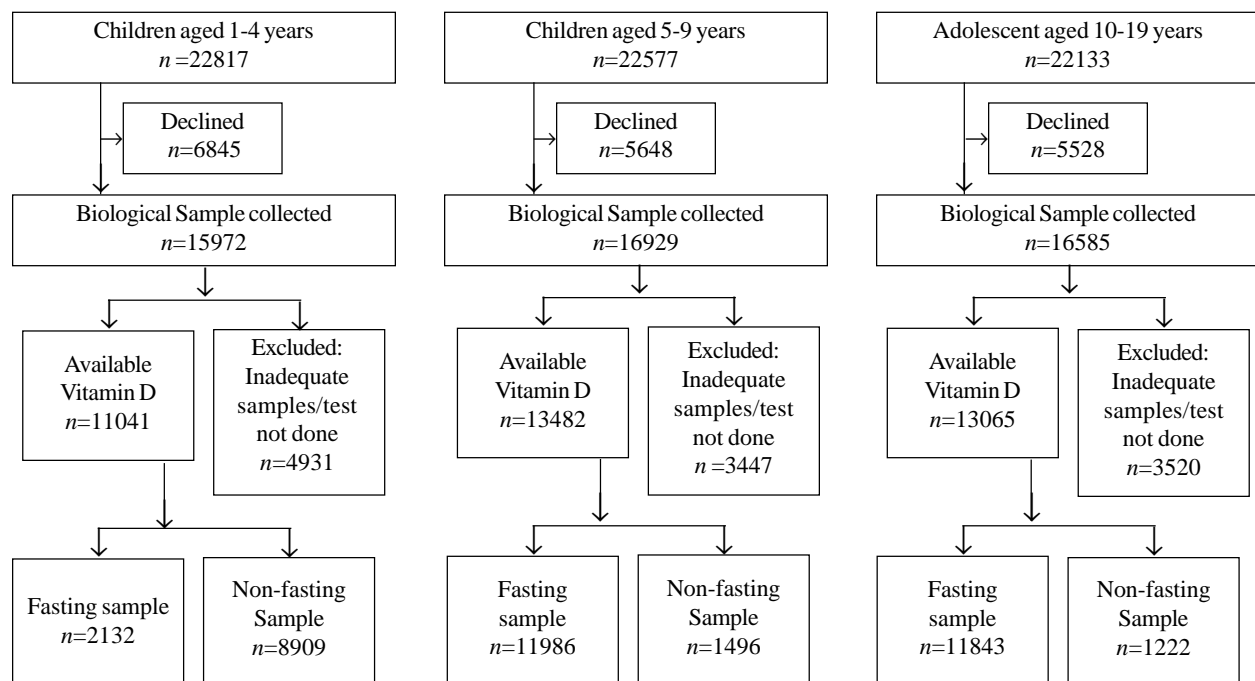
Children aged 1-4 years
$n$ =22817

Declined
$n$=6845

Biological Sample collected
$n$=15972

Available Vitamin D
$n$=11041

Excluded: Inadequate samples/test not done
$n$=4931

Fasting sample
$n$=2132

Non-fasting Sample
$n$=8909

Children aged 5-9 years
$n$=22577

Declined
$n$=5648

Biological Sample collected
$n$=16929

Available Vitamin D
$n$=13482

Excluded: Inadequate samples/test not done
$n$ =3447

Fasting sample
$n$=11986

Non-fasting Sample
$n$=1496

Adolescent aged 10-19 years
$n$=22133

Declined
$n$=5528

Biological Sample collected
$n$=16585

Available Vitamin D
$n$=13065

Excluded: Inadequate samples/test not done
$n$=3520

Fasting sample
$n$=11843

Non-fasting Sample
$n$=1222